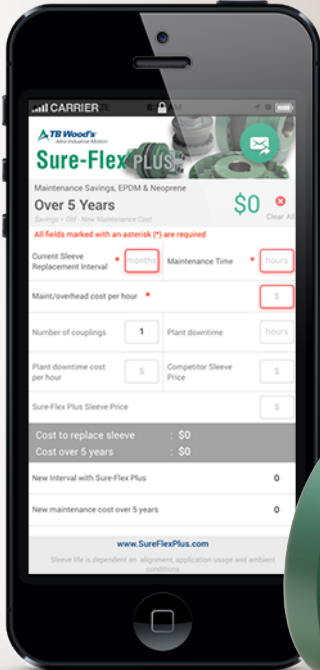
CARRIER

TB Wood's
Altra Industrial Motion

Sure-Flex PLUS

Maintenance Savings, EPDM & Neoprene

Over 5 Years

Savings = Old - New Maintenance Cost

$0

Clear All

All fields marked with an asterisk (*) are required

Current Sleeve Replacement Interval * months

Maintenance Time * hours

Maint/overhead cost per hour * $

Number of couplings 1

Plant downtime hours

Plant downtime cost per hour $

Competitor Sleeve Price $

Sure-Flex Plus Sleeve Price $

Cost to replace sleeve : $0

Cost over 5 years : $0

New Interval with Sure-Flex Plus 0

New maintenance cost over 5 years 0

www.SureFlexPlus.com

Sleeve life is dependent on alignment, application usage and ambient conditions